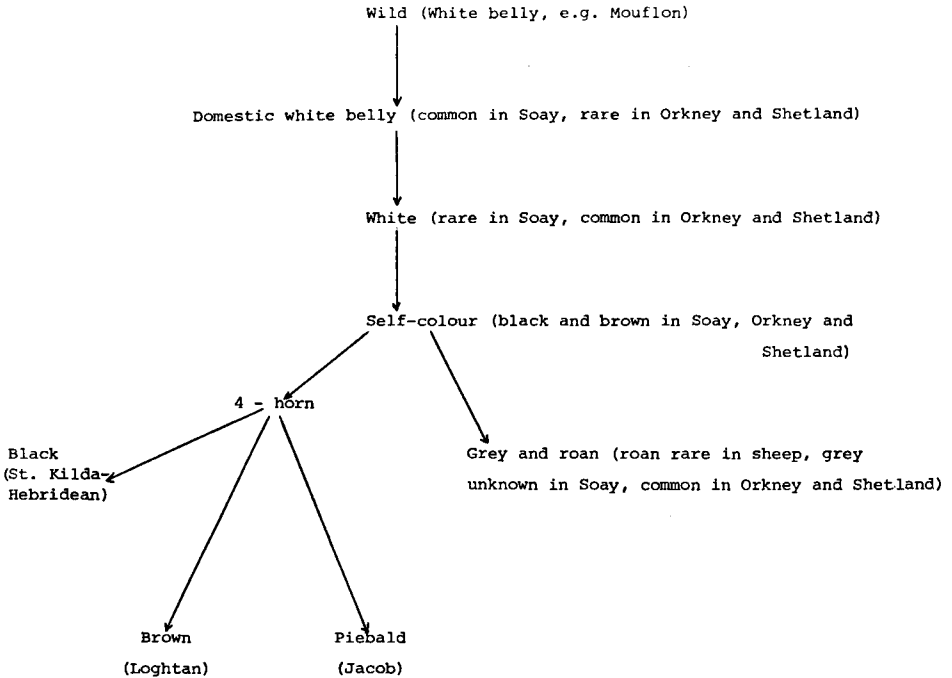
Wild (White belly, e.g. Mouflon)

Domestic white belly (common in Soay, rare in Orkney and Shetland)

White (rare in Soay, common in Orkney and Shetland)

Self-colour (black and brown in Soay, Orkney and Shetland)

4 - horn

Black (St. Kilda-Hebridean)

Grey and roan (roan rare in sheep, grey unknown in Soay, common in Orkney and Shetland)

Brown (Loghtan)

Piebald (Jacob)